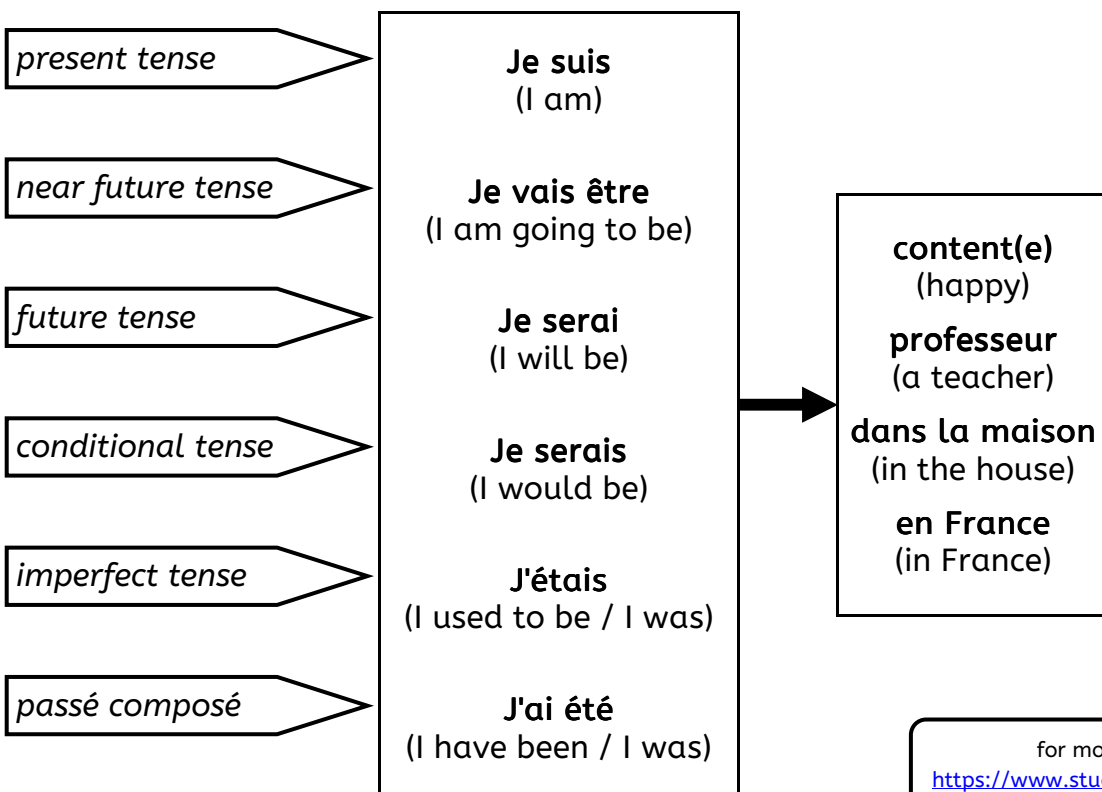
present tense

near future tense

future tense

conditional tense

imperfect tense

passé composé

**Je suis**
(I am)

**Je vais être**
(I am going to be)

**Je serai**
(I will be)

**Je serais**
(I would be)

**J'étais**
(I used to be / I was)

**J'ai été**
(I have been / I was)

**content(e)**
(happy)

**professeur**
(a teacher)

**dans la maison**
(in the house)

**en France**
(in France)

for mo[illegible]
https://www.stu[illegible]